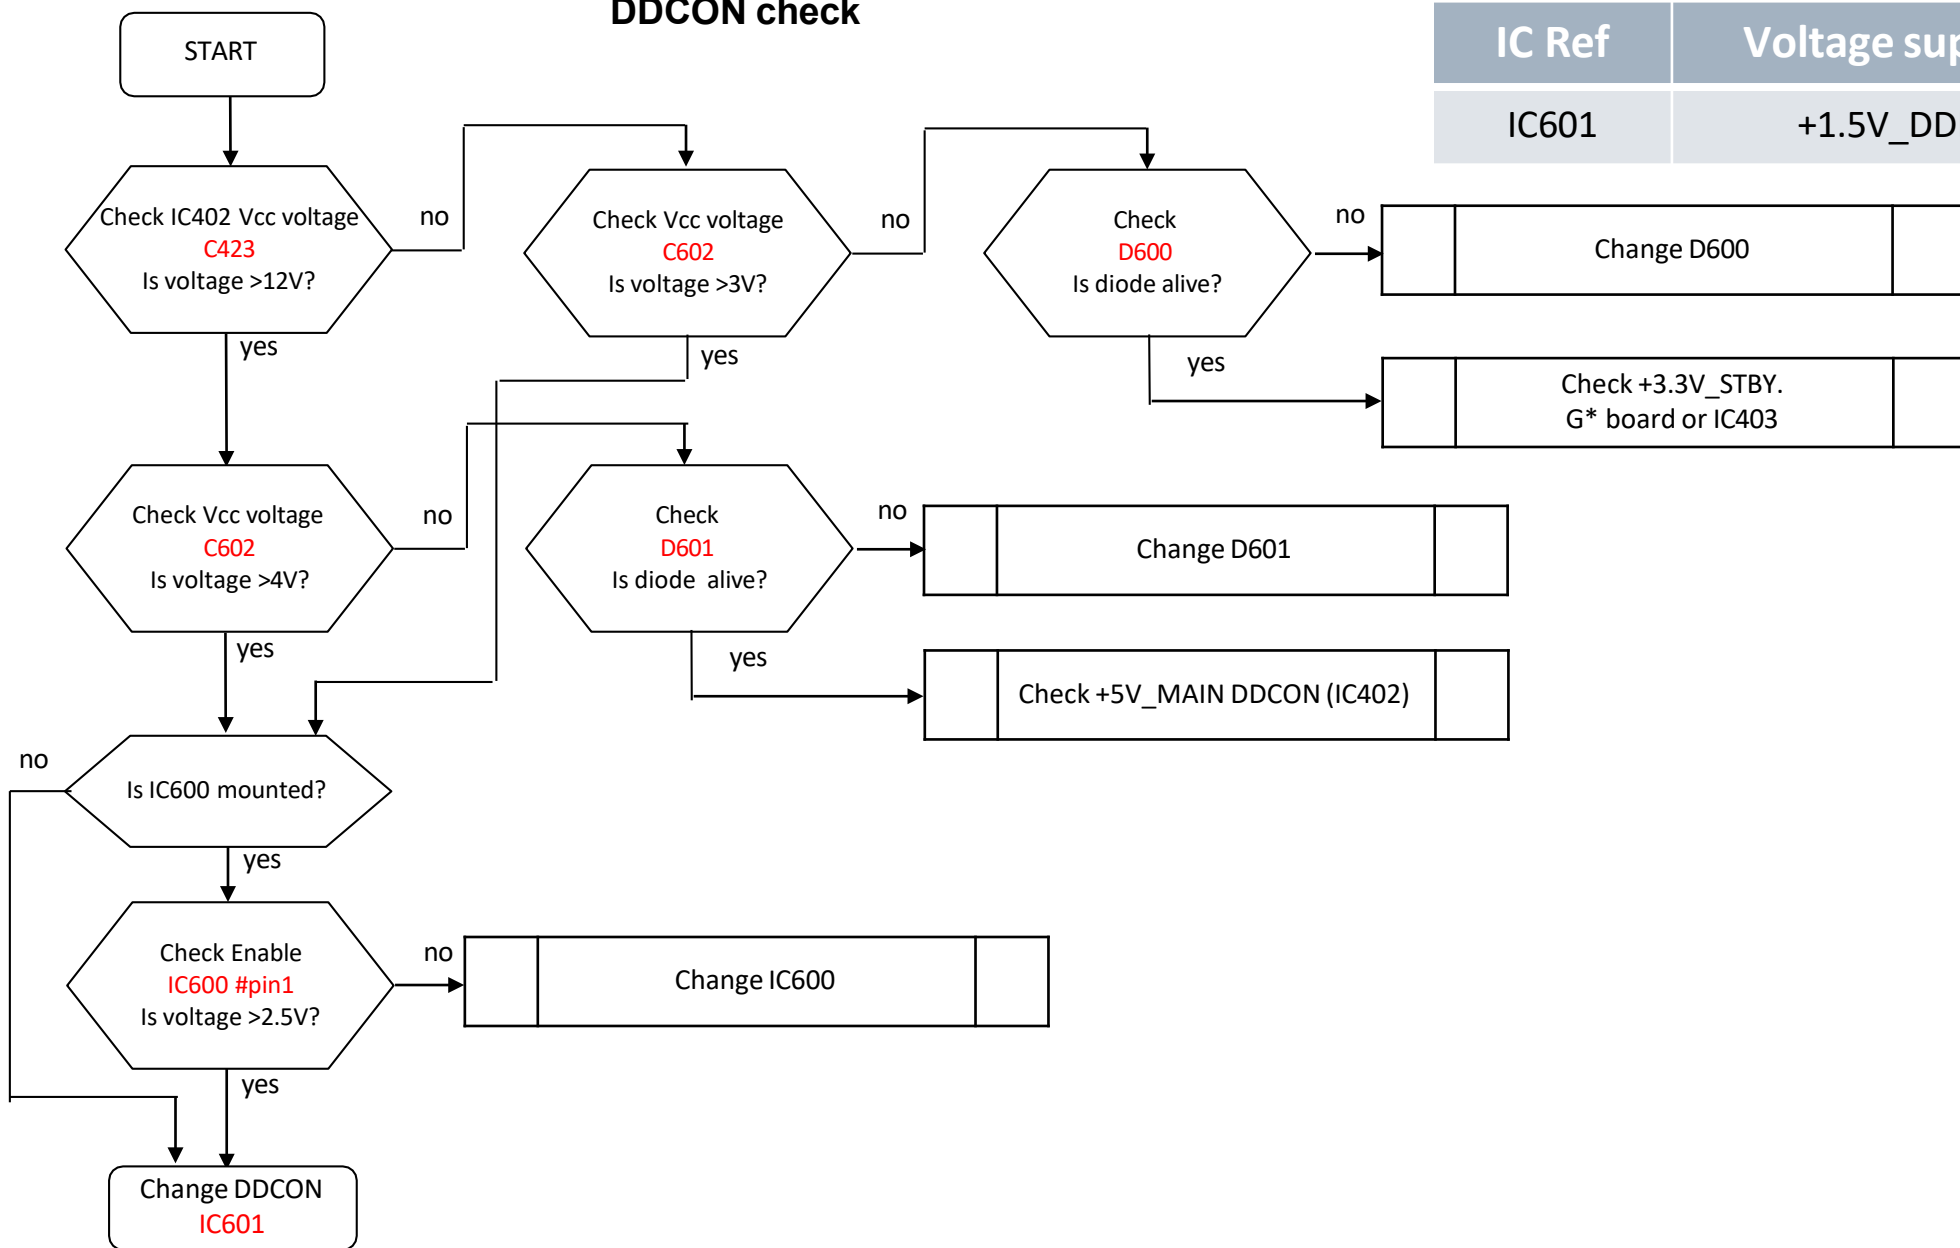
DDCON check

| IC Ref | Voltage sup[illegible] |
|---|---|
| IC601 | +1.5V_DD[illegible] |

START

Check IC402 Vcc voltage
C423
Is voltage >12V?

no

Check Vcc voltage
C602
Is voltage >3V?

no

Check
D600
Is diode alive?

no

Change D600

yes

yes

Check +3.3V_STBY.
G* board or IC403

yes

Check Vcc voltage
C602
Is voltage >4V?

no

Check
D601
Is diode alive?

no

Change D601

yes

yes

Check +5V_MAIN DDCON (IC402)

no

Is IC600 mounted?

yes

Check Enable
IC600 #pin1
Is voltage >2.5V?

no

Change IC600

yes

Change DDCON
IC601